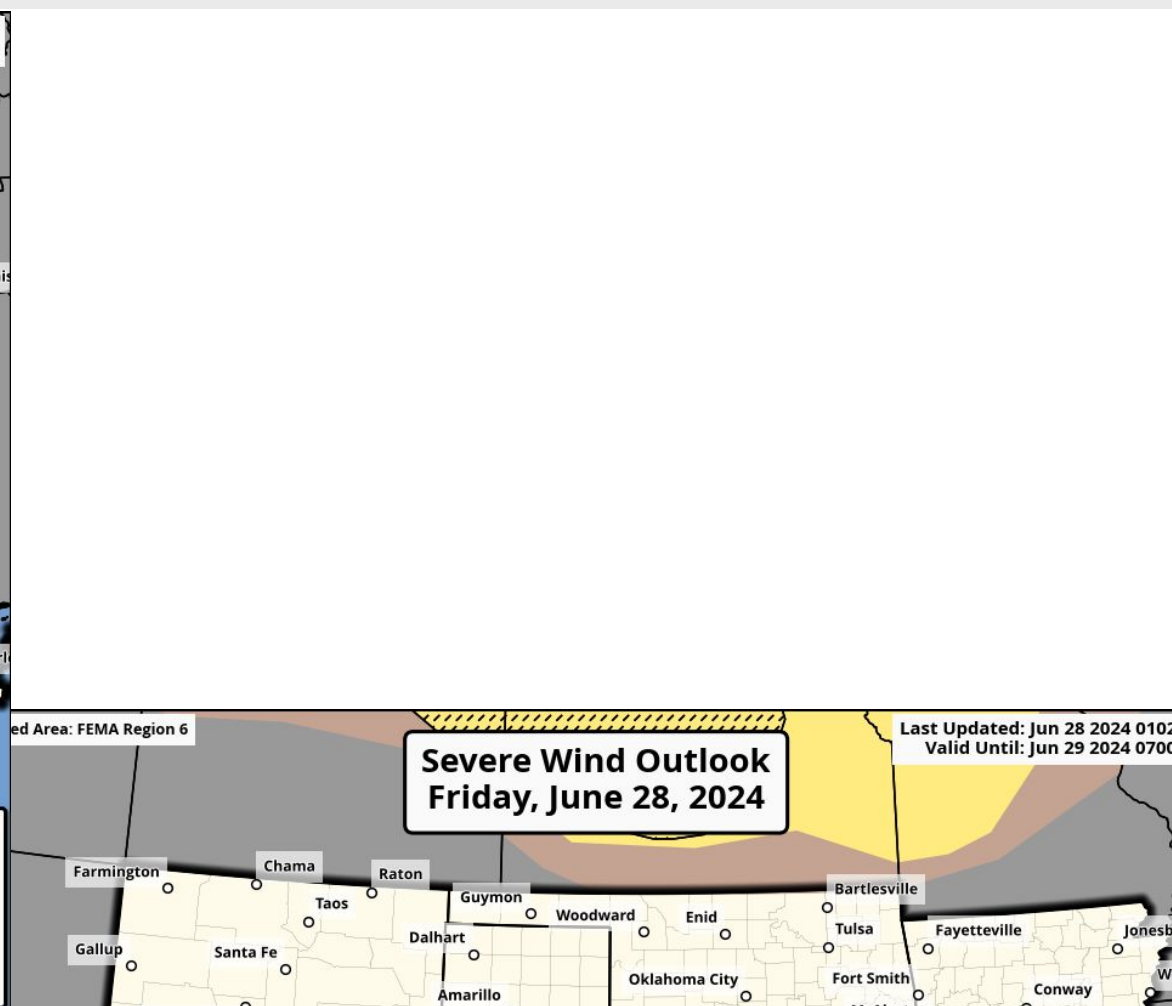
ed Area: FEMA Region 6

Severe Wind Outlook
Friday, June 28, 2024

Last Updated: Jun 28 2024 0102
Valid Until: Jun 29 2024 0700

Farmington
Chama
Raton
Taos
Guymon
Woodward
Enid
Bartlesville
Tulsa
Fayetteville
Jonesb
Gallup
Santa Fe
Dalhart
Oklahoma City
Fort Smith
Conway
Amarillo
W